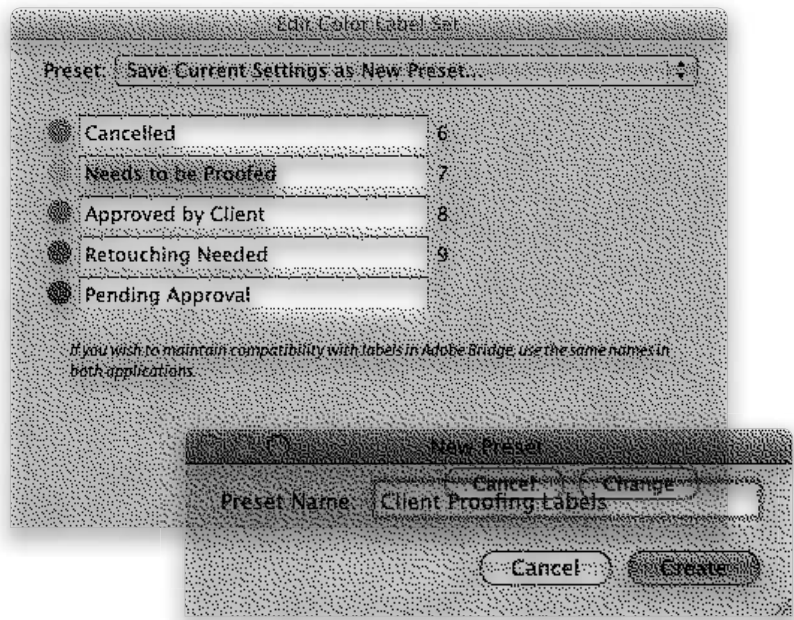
Edit Color Label Set

Preset: Save Current Settings as New Preset...

Cancelled 6

Needs to be Proofed 7

Approved by Client 8

Retouching Needed 9

Pending Approval

If you wish to maintain compatibility with labels in Adobe Bridge, use the same names in both applications.

Cancel Change

New Preset

Preset Name: Client Proofing Labels

Cancel Create